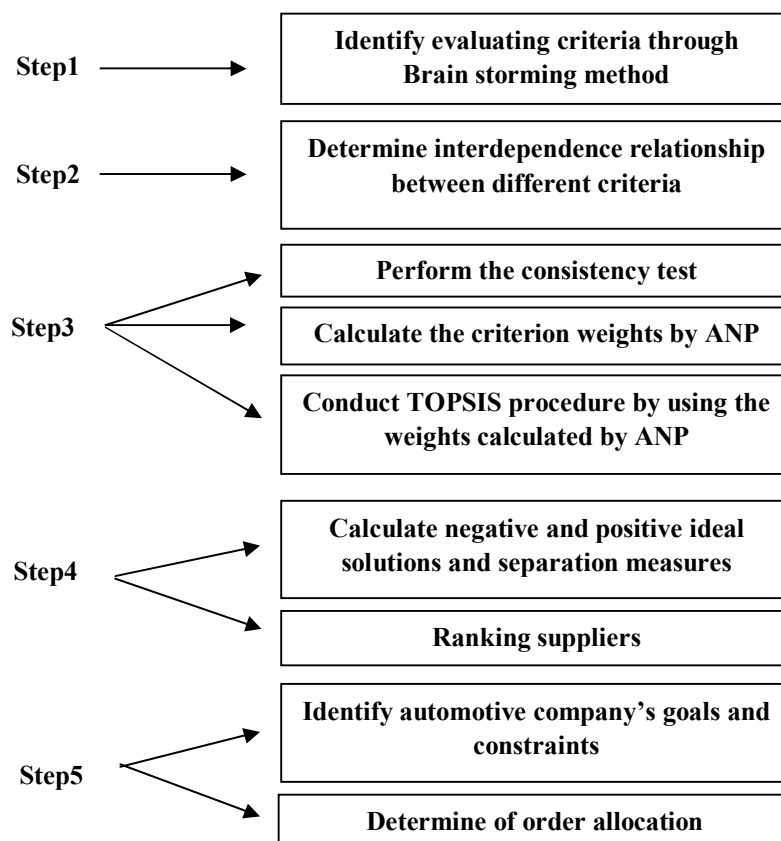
Step1

Identify evaluating criteria through Brain storming method

Step2

Determine interdependence relationship between different criteria

Step3

Perform the consistency test

Calculate the criterion weights by ANP

Conduct TOPSIS procedure by using the weights calculated by ANP

Step4

Calculate negative and positive ideal solutions and separation measures

Ranking suppliers

Step5

Identify automotive company's goals and constraints

Determine of order allocation